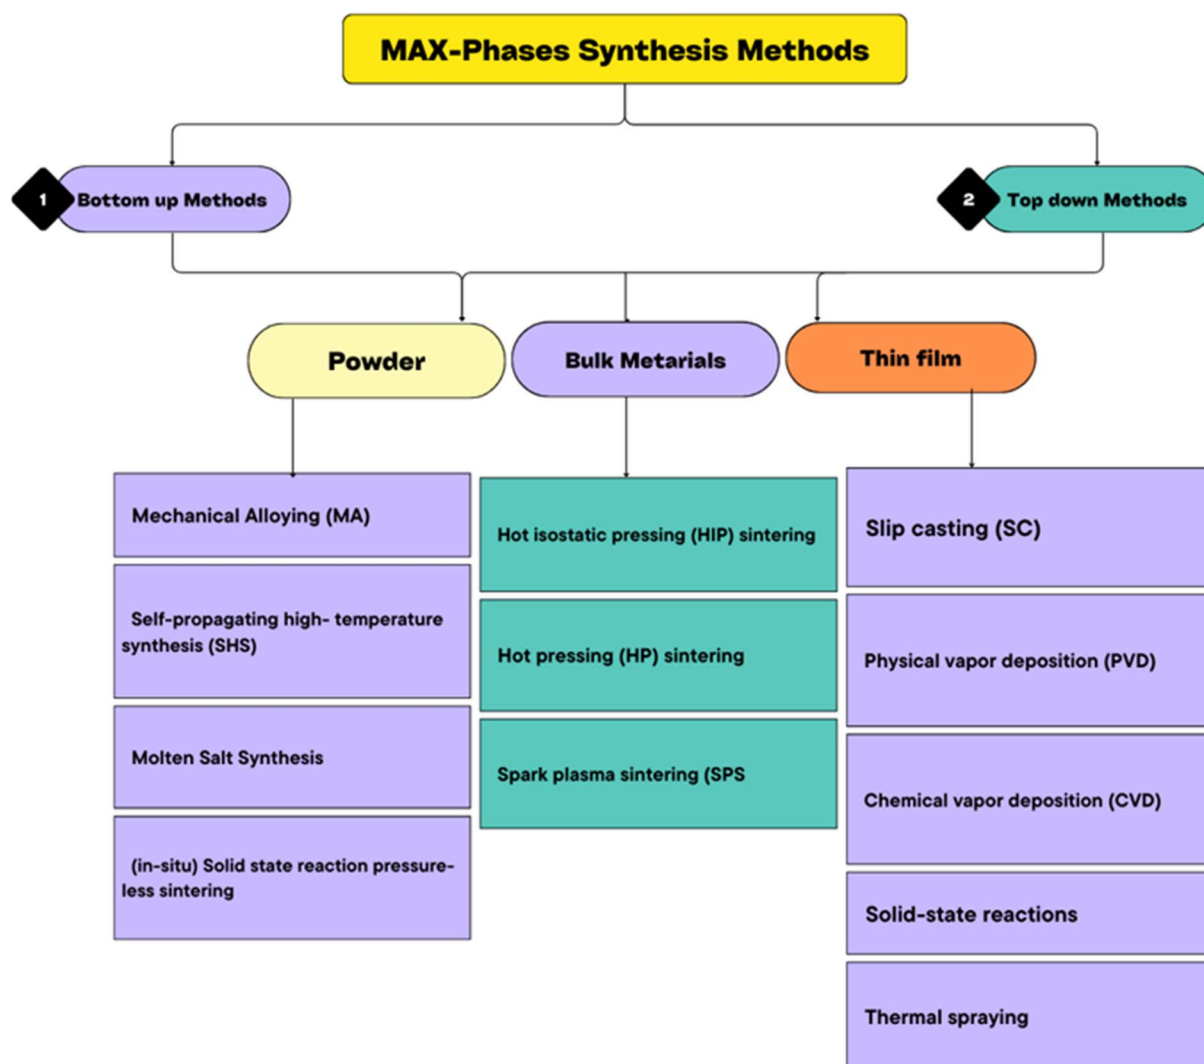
MAX-Phases Synthesis Methods

1 Bottom up Methods

2 Top down Methods

Powder

Bulk Metarials

Thin film

Mechanical Alloying (MA)

Self-propagating high- temperature synthesis (SHS)

Molten Salt Synthesis

(in-situ) Solid state reaction pressureless sintering

Hot isostatic pressing (HIP) sintering

Hot pressing (HP) sintering

Spark plasma sintering (SPS

Slip casting (SC)

Physical vapor deposition (PVD)

Chemical vapor deposition (CVD)

Solid-state reactions

Thermal spraying